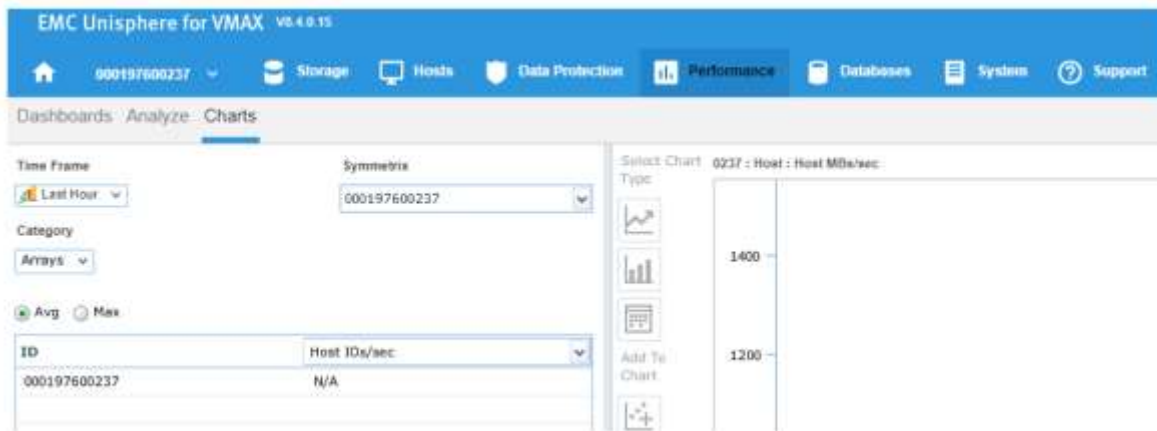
EMC Unisphere for VMAX V8.4.0.15

000197600237 Storage Hosts Data Protection Performance Databases System Support

Dashboards Analyze Charts

Time Frame

Last Hour

Symmetrix

000197600237

Category

Arrays

Avg Max

| ID | Host IOs/sec |
|---|---|
| 000197600237 | N/A |

Select Chart Type

Add To Chart

0237 : Host : Host MBs/sec

1400

1200